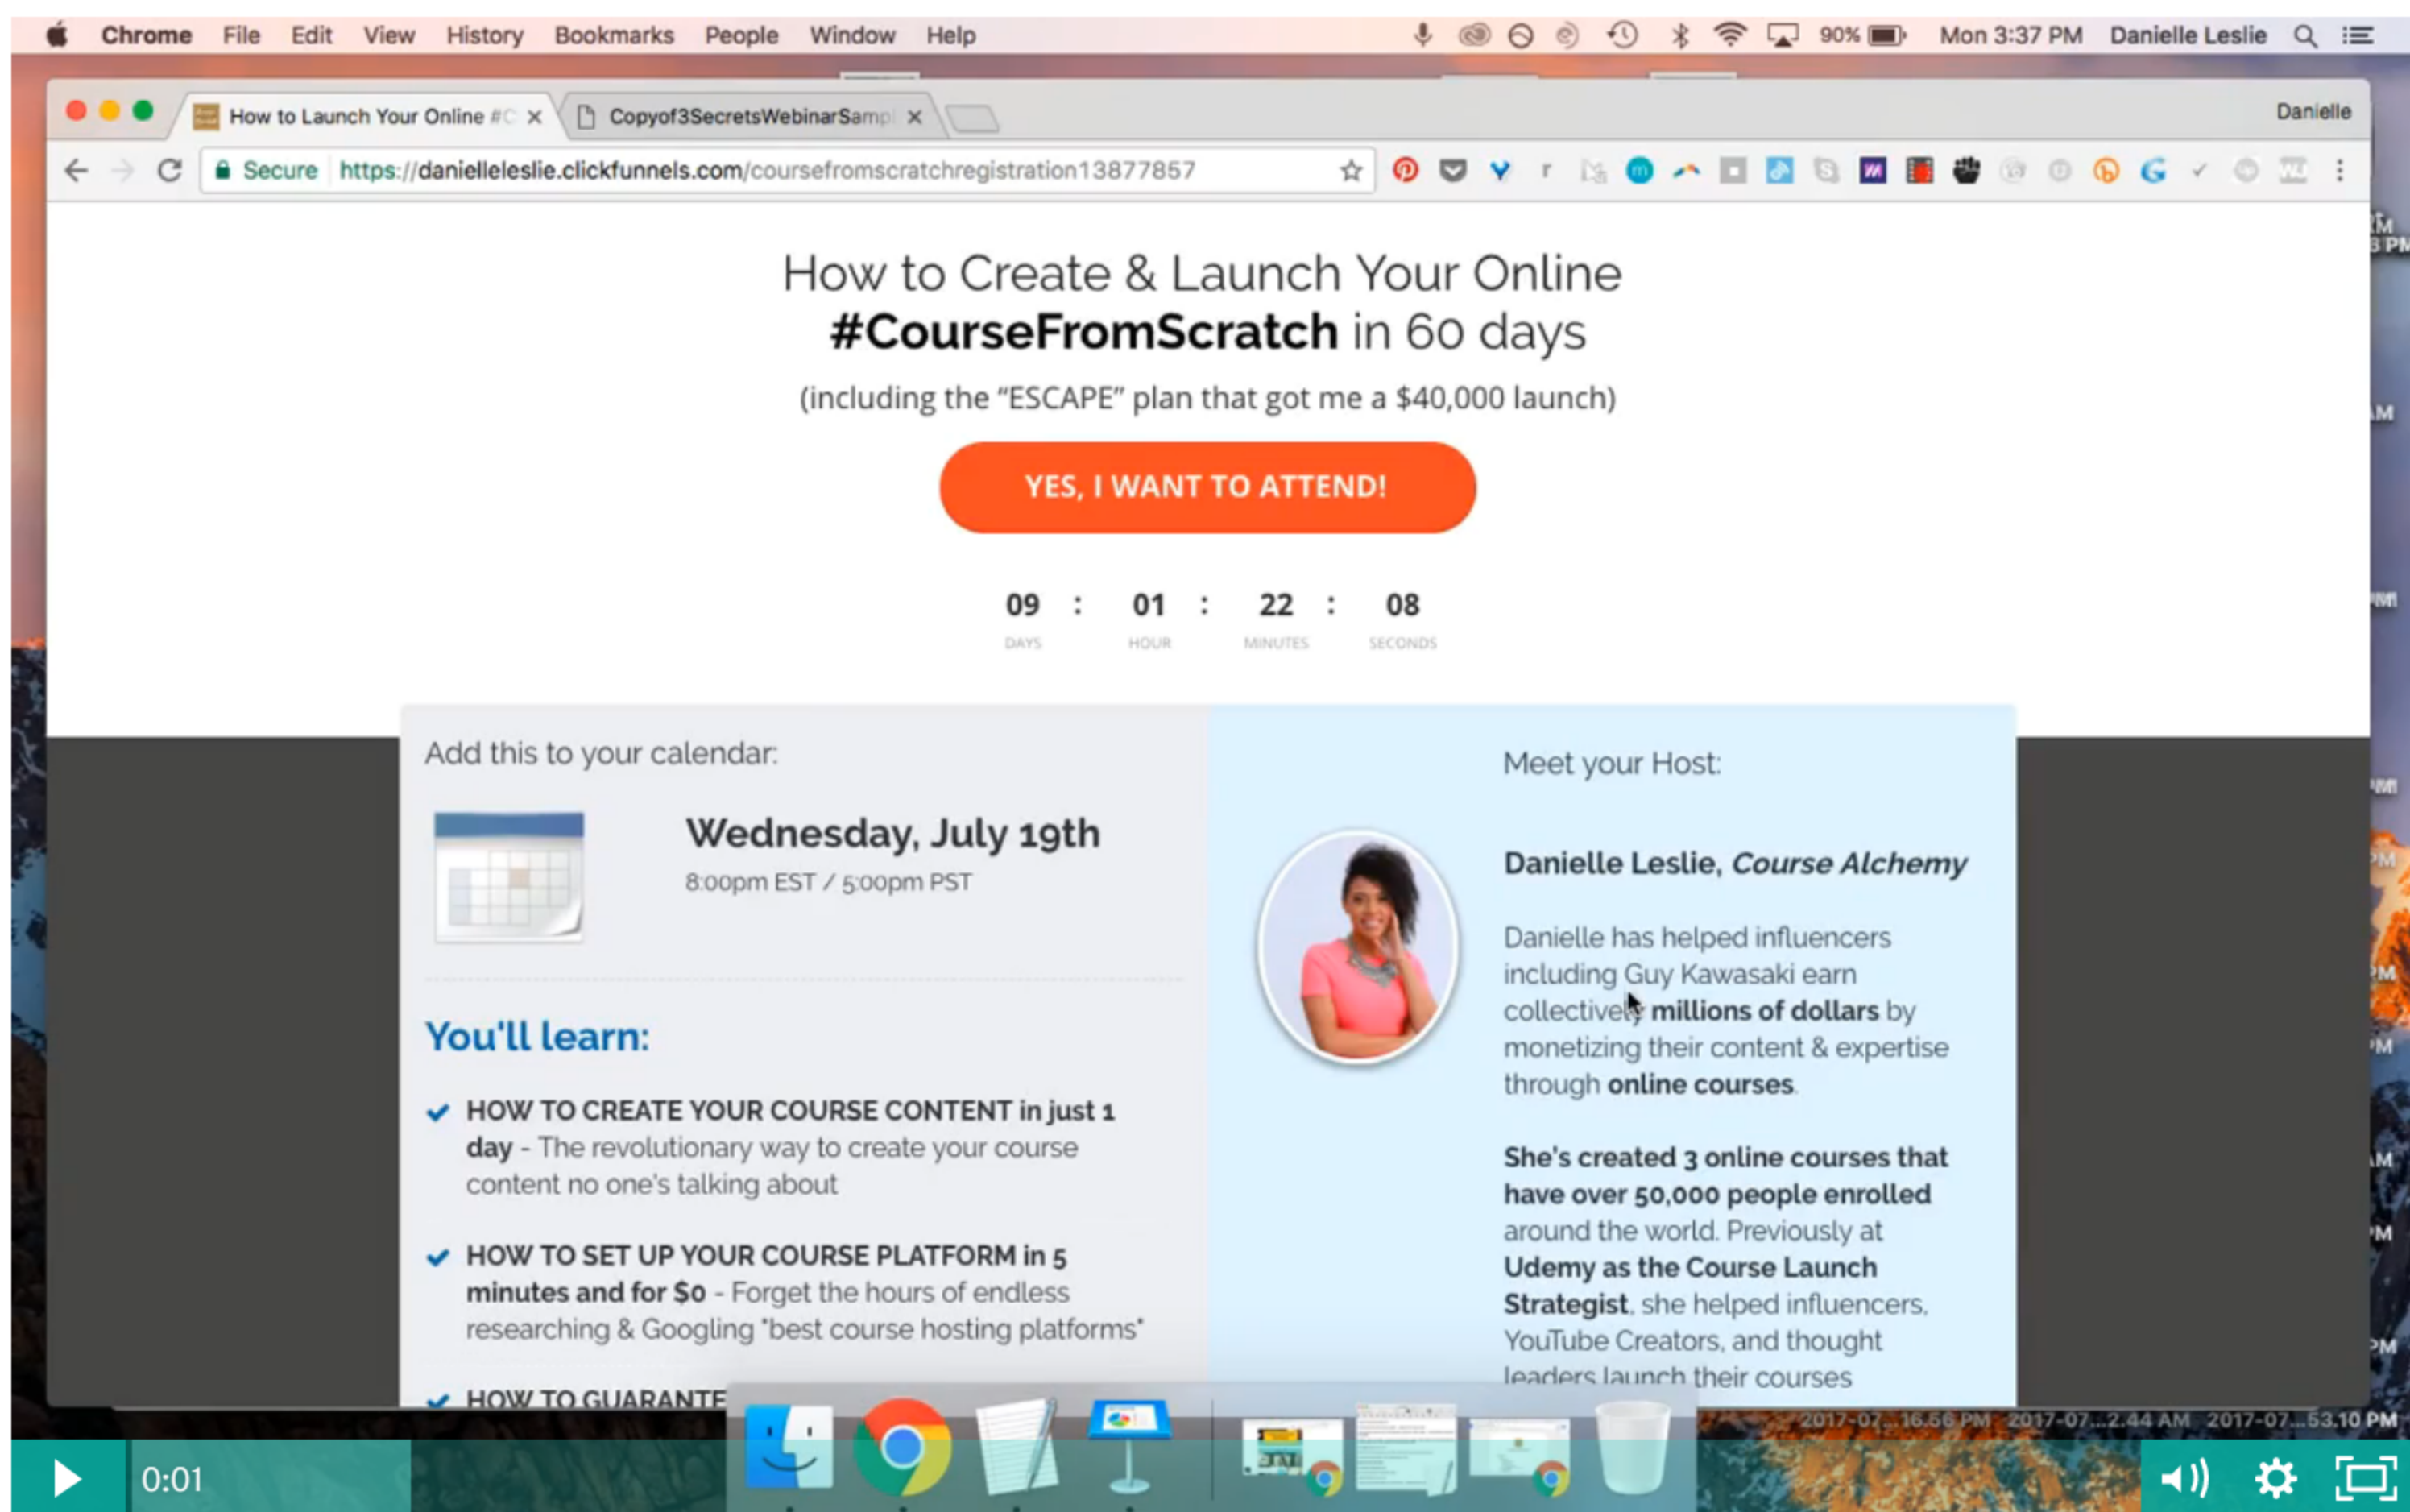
Chrome File Edit View History Bookmarks People Window Help

90% Mon 3:37 PM Danielle Leslie

How to Launch Your Online #C ×
Copyof3SecretsWebinarSampl ×

Danielle

Secure https://danielleleslie.clickfunnels.com/coursefromscratchregistration13877857

How to Create & Launch Your Online **#CourseFromScratch** in 60 days

(including the "ESCAPE" plan that got me a $40,000 launch)

YES, I WANT TO ATTEND!

| 09 | : | 01 | : | 22 | : | 08 |
|---|---|---|---|---|---|---|
| DAYS | | HOUR | | MINUTES | | SECONDS |

Add this to your calendar:

**Wednesday, July 19th**
8:00pm EST / 5:00pm PST

**You'll learn:**

**HOW TO CREATE YOUR COURSE CONTENT in just 1 day** - The revolutionary way to create your course content no one's talking about

**HOW TO SET UP YOUR COURSE PLATFORM in 5 minutes and for $0** - Forget the hours of endless researching & Googling "best course hosting platforms"

HOW TO GUARANTE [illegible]

Meet your Host:

**Danielle Leslie, *Course Alchemy***

Danielle has helped influencers including Guy Kawasaki earn collectively **millions of dollars** by monetizing their content & expertise through **online courses**.

**She's created 3 online courses that have over 50,000 people enrolled** around the world. Previously at **Udemy as the Course Launch Strategist**, she helped influencers, YouTube Creators, and thought leaders launch their courses

2017-07...16.56 PM 2017-07...2.44 AM 2017-07...53.10 PM

0:01